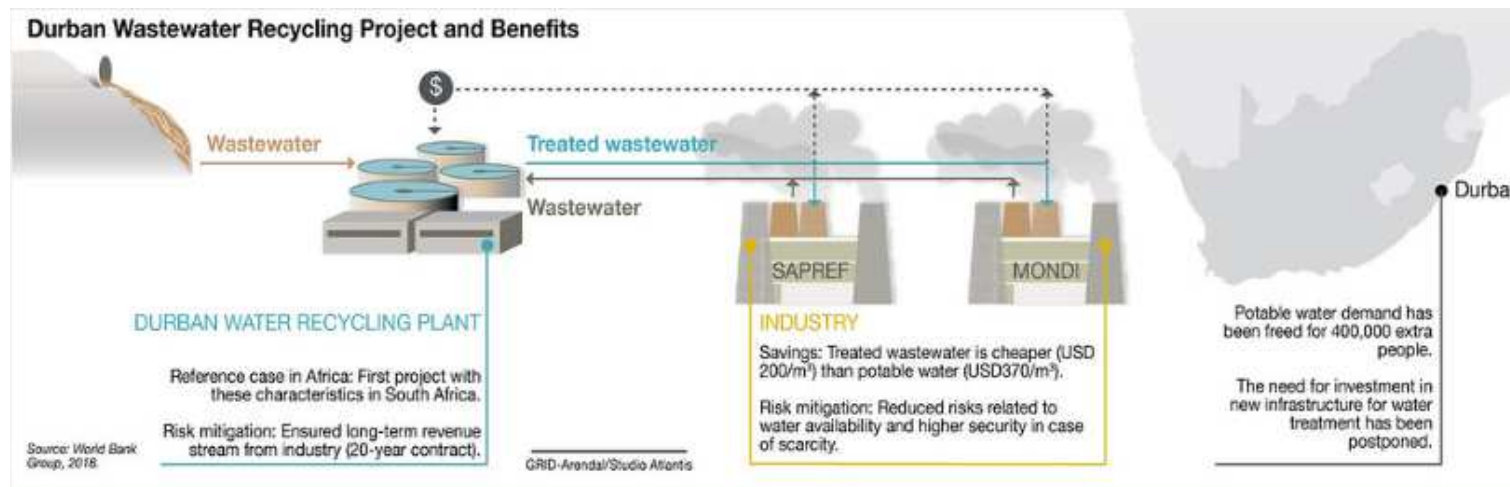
Durban Wastewater Recycling Project and Benefits

$

Wastewater

Treated wastewater

Wastewater

SAPREF

MONDI

Durba

DURBAN WATER RECYCLING PLANT

Reference case in Africa: First project with these characteristics in South Africa.

Risk mitigation: Ensured long-term revenue stream from industry (20-year contract).

INDUSTRY

Savings: Treated wastewater is cheaper (USD 200/m$^3$) than potable water (USD370/m$^3$).

Risk mitigation: Reduced risks related to water availability and higher security in case of scarcity.

Potable water demand has been freed for 400,000 extra people.

The need for investment in new infrastructure for water treatment has been postponed.

Source: World Bank Group, 2018.

GRID-Arendal/Studio Atlantis